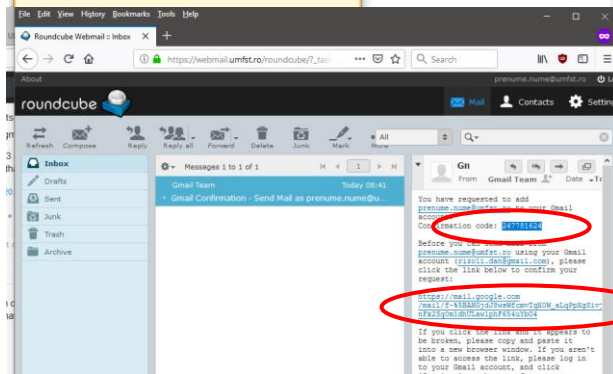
File Edit View History Bookmarks Tools Help

Roundcube Webmail :: Inbox

https://webmail.umfst.ro/roundcube/?_task

Search

About

prenume.nume@umfst.ro

roundcube

Mail Contacts Settings

Refresh Compose Reply Reply all Forward Delete Junk Mark More

All

Inbox

Drafts

Sent

Junk

Trash

Archive

Messages 1 to 1 of 1

1

Gmail Team Today 08:41

Gmail Confirmation - Send Mail as prenume.nume@u...

Gn

From Gmail Team

Date

You have requested to add prenume.nume@umfst.ro to your Gmail account.
Confirmation code: 247781624

Before you can send mail from prenume.nume@umfst.ro using your Gmail account (rizoli.dan@gmail.com), please click the link below to confirm your request:

https://mail.google.com/mail/f-%5BAHGydJ8weNfcmvYgXOW_sLqPpXgSiv-nFx2Sq0mldhULawiphF654uYbC4

If you click the link and it appears to be broken, please copy and paste it into a new browser window. If you aren't able to access the link, please log in to your Gmail account, and click